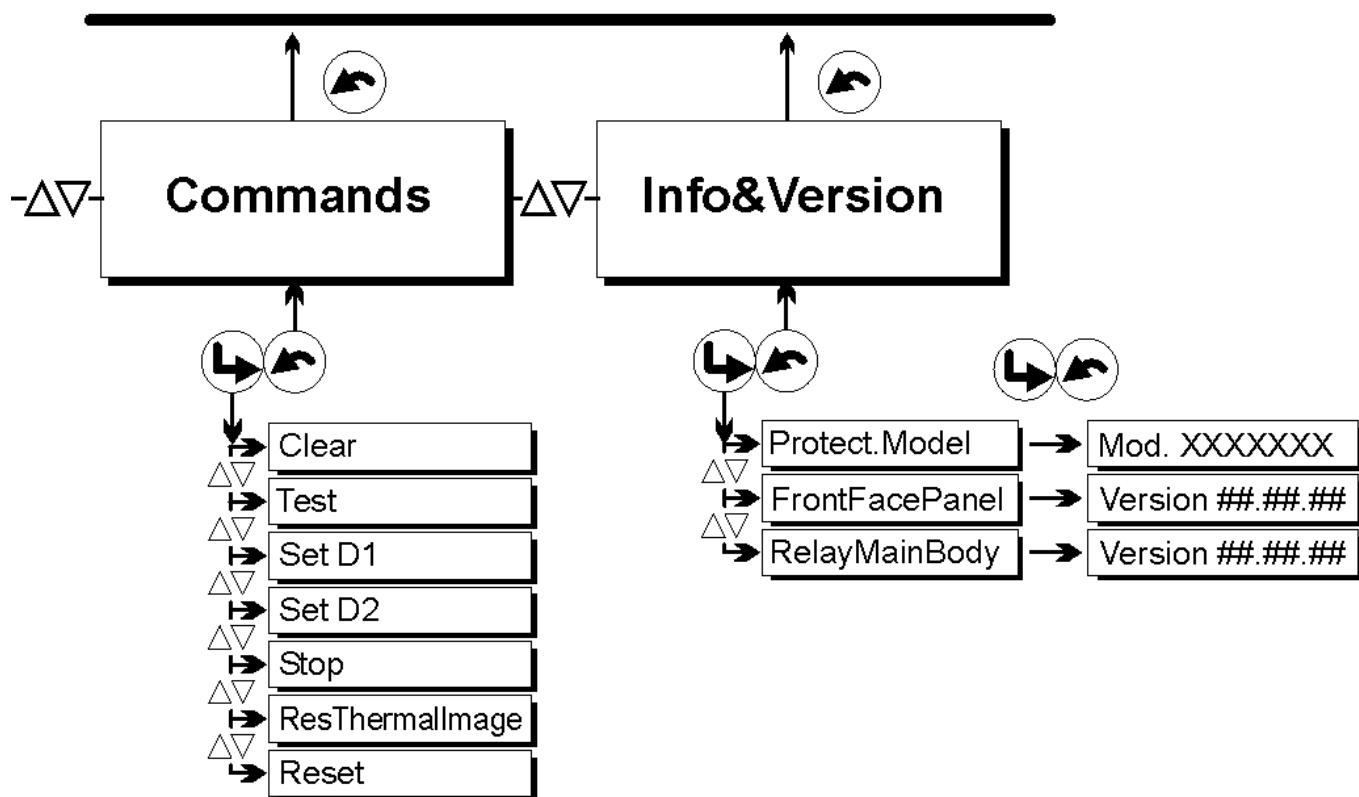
-△▽- Commands -△▽- Info&Version

Clear
△▽
Test
△▽
Set D1
△▽
Set D2
△▽
Stop
△▽
ResThermalImage
△▽
Reset

Protect.Model → Mod. XXXXXXX
△▽
FrontFacePanel → Version ##.##.##
△▽
RelayMainBody → Version ##.##.##